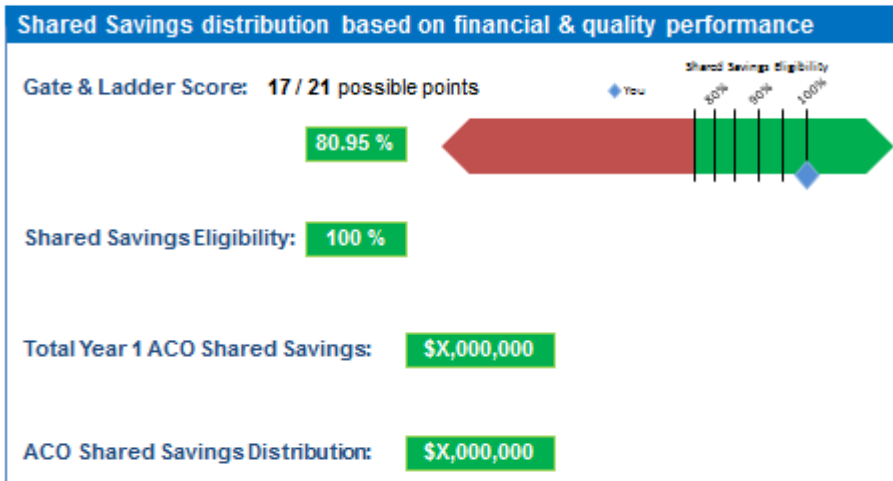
Shared Savings distribution based on financial & quality performance

Gate & Ladder Score: 17 / 21 possible points

You

Shared Savings Eligibility

80%

90%

100%

80.95 %

Shared Savings Eligibility: 100 %

Total Year 1 ACO Shared Savings: $X,000,000

ACO Shared Savings Distribution: $X,000,000